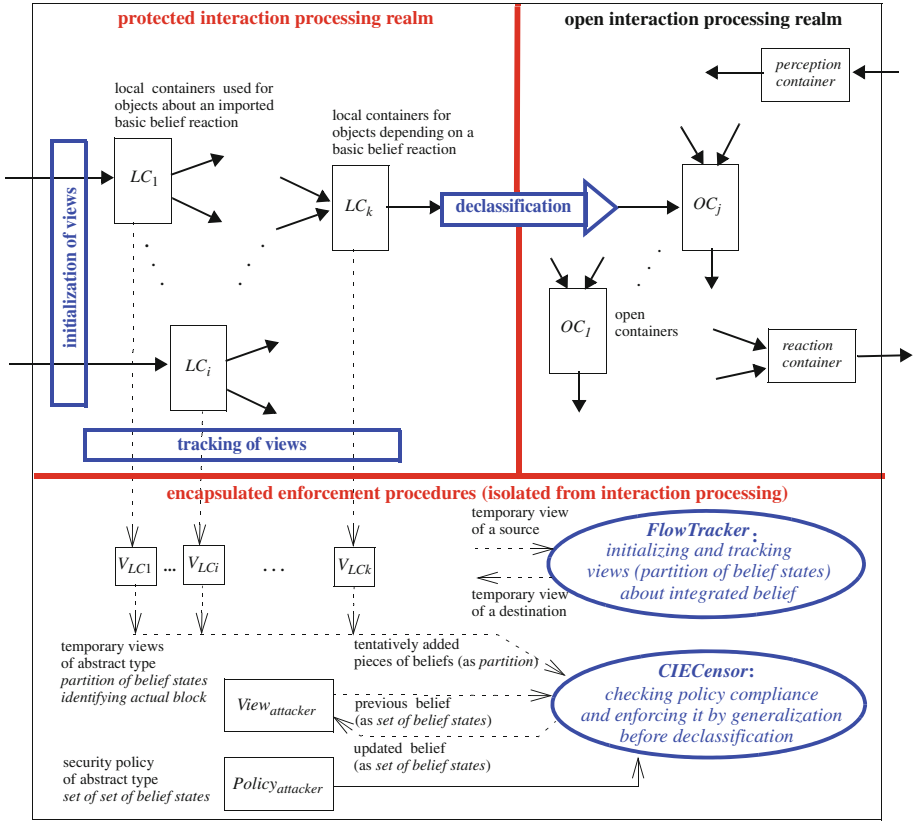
protected interaction processing realm

open interaction processing realm

perception container

local containers used for objects about an imported basic belief reaction

local containers for objects depending on a basic belief reaction

initialization of views

$LC_1$

$LC_k$

declassification

$OC_j$

$LC_i$

$OC_1$

open containers

reaction container

tracking of views

encapsulated enforcement procedures (isolated from interaction processing)

temporary view of a source

temporary view of a destination

FlowTracker:
initializing and tracking views (partition of belief states) about integrated belief

$V_{LC1}$ ... $V_{LCi}$ ... $V_{LCk}$

temporary views of abstract type
partition of belief states identifying actual block

tentatively added pieces of beliefs (as partition)

CIECensor:
checking policy compliance and enforcing it by generalization before declassification

$View_{attacker}$

previous belief (as set of belief states)

updated belief (as set of belief states)

security policy of abstract type
set of set of belief states

$Policy_{attacker}$